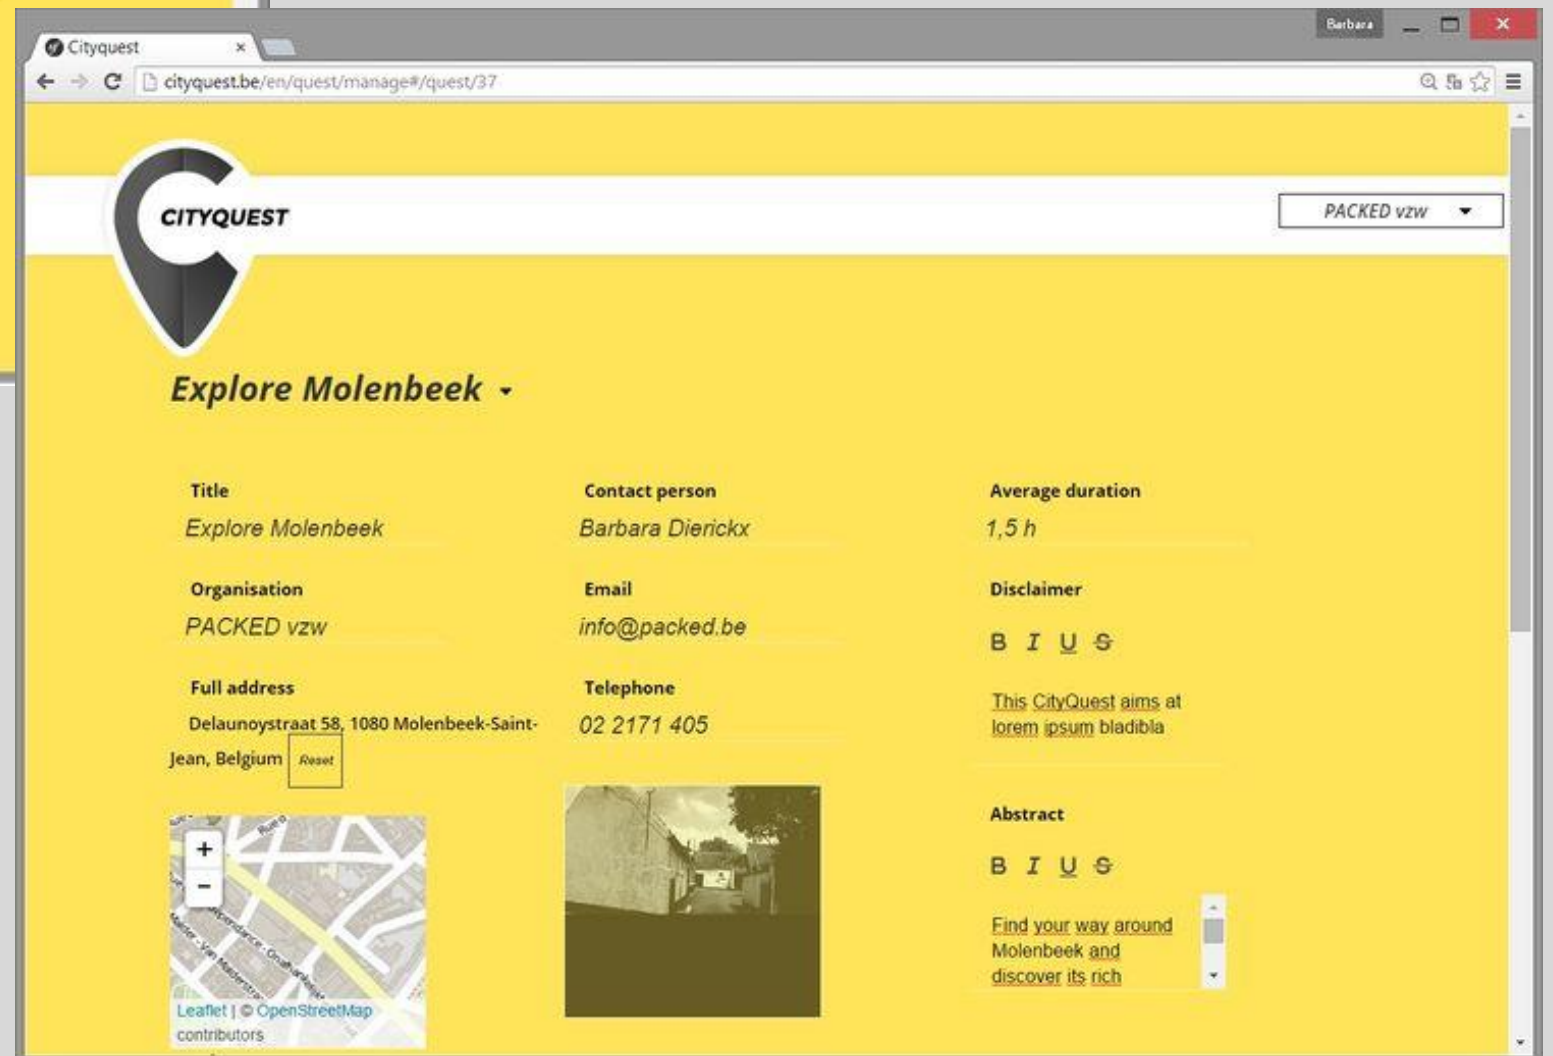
Cityquest ×

Barbara

cityquest.be/en/quest/manage#/quest/37

CITYQUEST

PACKED vzw

Explore Molenbeek

Title
Explore Molenbeek

Contact person
Barbara Dierickx

Average duration
1,5 h

Organisation
PACKED vzw

Email
info@packed.be

Disclaimer
B I U S

This CityQuest aims at lorem ipsum bladibla

Full address
Delaunoystraat 58, 1080 Molenbeek-Saint-Jean, Belgium Reset

Telephone
02 2171 405

Abstract
B I U S

Find your way around Molenbeek and discover its rich

+
−
Leaflet | © OpenStreetMap contributors